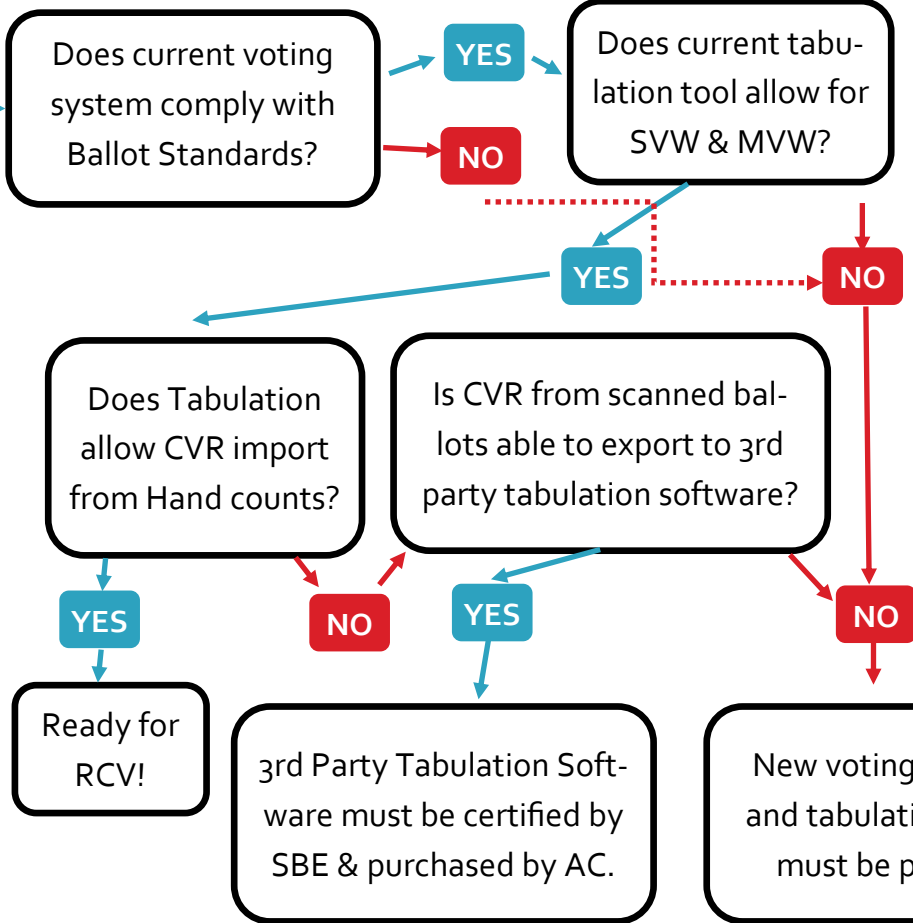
Does current voting system comply with Ballot Standards?

YES

NO

Does current tabulation tool allow for SVW & MVW?

YES

NO

Does Tabulation allow CVR import from Hand counts?

Is CVR from scanned ballots able to export to 3rd party tabulation software?

YES

NO

YES

NO

Ready for RCV!

3rd Party Tabulation Software must be certified by SBE & purchased by AC.

New voting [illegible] and tabulati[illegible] must be p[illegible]